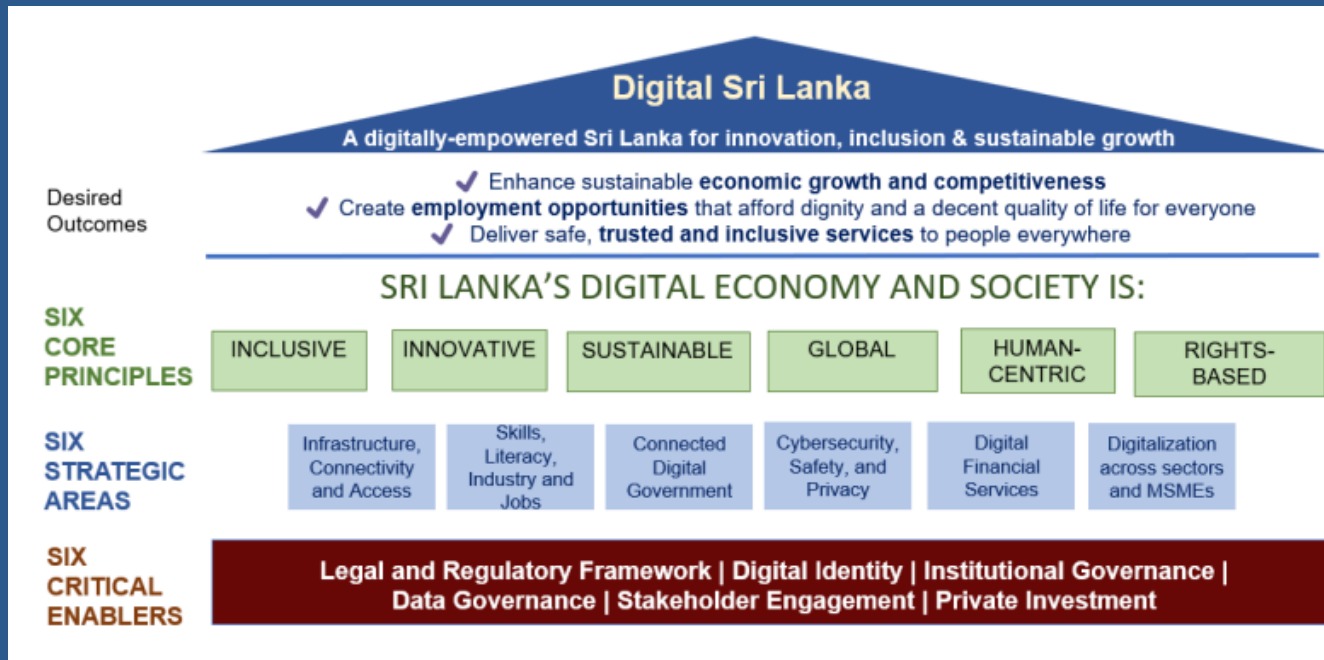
Digital Sri Lanka

A digitally-empowered Sri Lanka for innovation, inclusion & sustainable growth

Desired Outcomes

✓ Enhance sustainable **economic growth and competitiveness**
✓ Create **employment opportunities** that afford dignity and a decent quality of life for everyone
✓ Deliver safe, **trusted and inclusive services** to people everywhere

SRI LANKA'S DIGITAL ECONOMY AND SOCIETY IS:

SIX CORE PRINCIPLES

INCLUSIVE | INNOVATIVE | SUSTAINABLE | GLOBAL | HUMAN-CENTRIC | RIGHTS-BASED

SIX STRATEGIC AREAS

Infrastructure, Connectivity and Access | Skills, Literacy, Industry and Jobs | Connected Digital Government | Cybersecurity, Safety, and Privacy | Digital Financial Services | Digitalization across sectors and MSMEs

SIX CRITICAL ENABLERS

Legal and Regulatory Framework | Digital Identity | Institutional Governance | Data Governance | Stakeholder Engagement | Private Investment